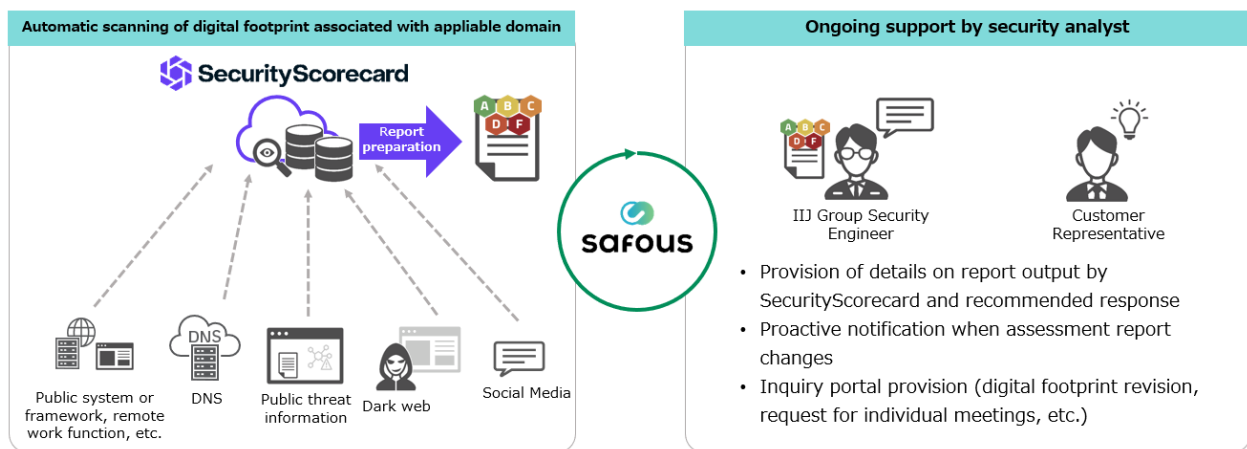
Automatic scanning of digital footprint associated with appliable domain

SecurityScorecard

Report preparation

A B C D F

Public system or framework, remote work function, etc.

DNS

DNS

Public threat information

Dark web

Social Media

safous

Ongoing support by security analyst

A B C D F

IIJ Group Security Engineer

Customer Representative

• Provision of details on report output by SecurityScorecard and recommended response

• Proactive notification when assessment report changes

• Inquiry portal provision (digital footprint revision, request for individual meetings, etc.)